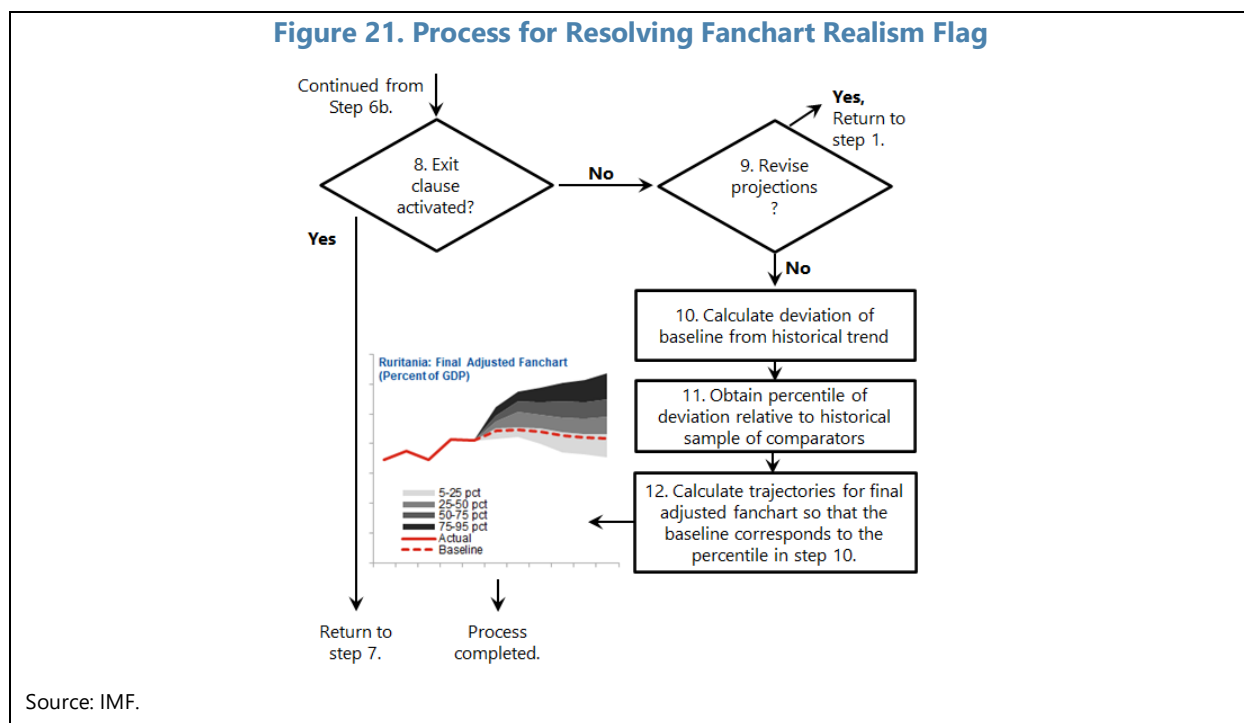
Figure 21. Process for Resolving Fanchart Realism Flag

Continued from Step 6b.

8. Exit clause activated?

No

9. Revise projections ?

Yes, Return to step 1.

Yes

No

10. Calculate deviation of baseline from historical trend

11. Obtain percentile of deviation relative to historical sample of comparators

12. Calculate trajectories for final adjusted fanchart so that the baseline corresponds to the percentile in step 10.

Ruritania: Final Adjusted Fanchart (Percent of GDP)

5-25 pct
25-50 pct
50-75 pct
75-95 pct
Actual
Baseline

Return to step 7.

Process completed.

Source: IMF.